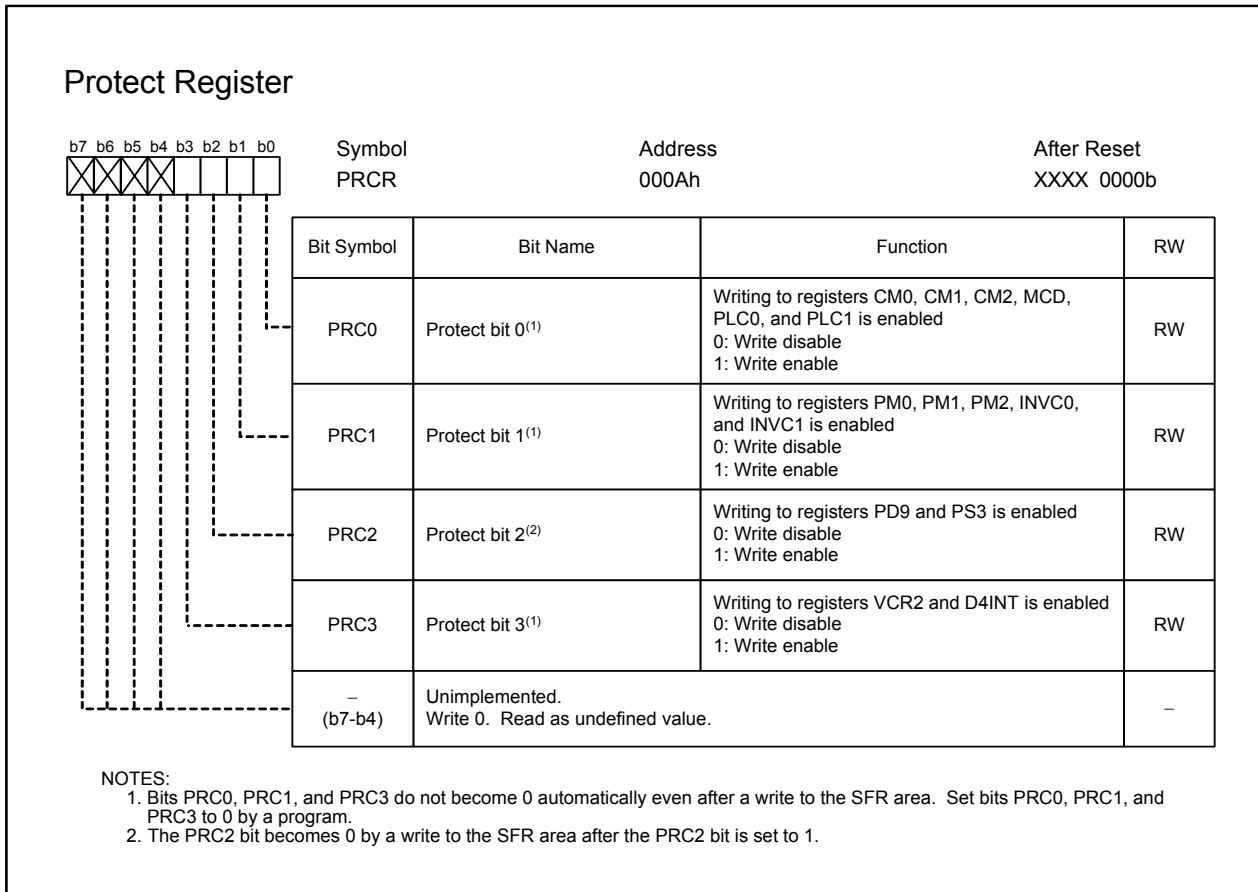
Protect Register

b7 b6 b5 b4 b3 b2 b1 b0

Symbol
PRCR

Address
000Ah

After Reset
XXXX 0000b

| Bit Symbol | Bit Name | Function | RW |
|---|---|---|---|
| PRC0 | Protect bit 0$^{(1)}$ | Writing to registers CM0, CM1, CM2, MCD, PLC0, and PLC1 is enabled<br>0: Write disable<br>1: Write enable | RW |
| PRC1 | Protect bit 1$^{(1)}$ | Writing to registers PM0, PM1, PM2, INVC0, and INVC1 is enabled<br>0: Write disable<br>1: Write enable | RW |
| PRC2 | Protect bit 2$^{(2)}$ | Writing to registers PD9 and PS3 is enabled<br>0: Write disable<br>1: Write enable | RW |
| PRC3 | Protect bit 3$^{(1)}$ | Writing to registers VCR2 and D4INT is enabled<br>0: Write disable<br>1: Write enable | RW |
| − (b7-b4) | Unimplemented.<br>Write 0. Read as undefined value. | | − |

NOTES:
1. Bits PRC0, PRC1, and PRC3 do not become 0 automatically even after a write to the SFR area. Set bits PRC0, PRC1, and PRC3 to 0 by a program.
2. The PRC2 bit becomes 0 by a write to the SFR area after the PRC2 bit is set to 1.